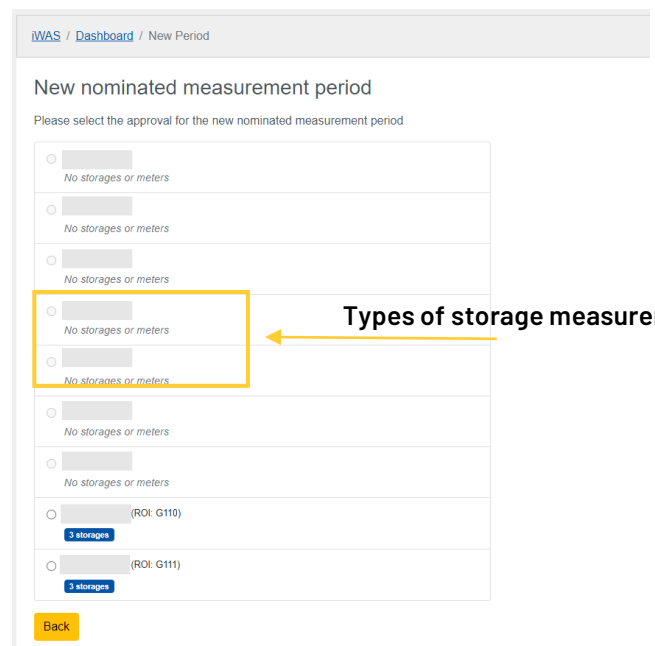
iWAS / Dashboard / New Period

New nominated measurement period

Please select the approval for the new nominated measurement period

No storages or meters

No storages or meters

No storages or meters

No storages or meters

No storages or meters

No storages or meters

No storages or meters

(ROI: G110)
3 storages

(ROI: G111)
3 storages

Back

Types of storage measure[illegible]